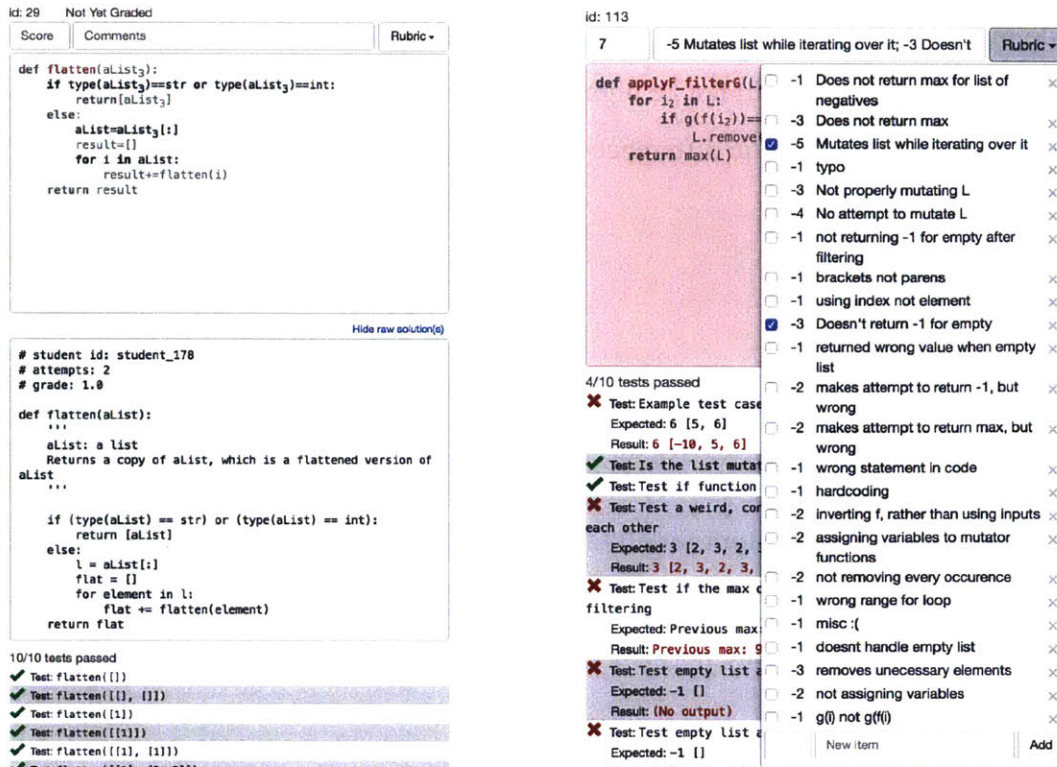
id: 29 Not Yet Graded

Score | Comments | Rubric ▾

```
def flatten(aList$_3$):
    if type(aList$_3$)==str or type(aList$_3$)==int:
        return[aList$_3$]
    else:
        aList=aList$_3$[:]
        result=[]
        for i in aList:
            result+=flatten(i)
    return result
```

Hide raw solution(s)

```
# student id: student_178
# attempts: 2
# grade: 1.0

def flatten(aList):
    '''
    aList: a list
    Returns a copy of aList, which is a flattened version of aList
    '''

    if (type(aList) == str) or (type(aList) == int):
        return [aList]
    else:
        l = aList[:]
        flat = []
        for element in l:
            flat += flatten(element)
    return flat
```

10/10 tests passed
✔ Test: flatten([])
✔ Test: flatten([[], []])
✔ Test: flatten([1])
✔ Test: flatten([[1]])
✔ Test: flatten([[1], [1]])

id: 113

7 | -5 Mutates list while iterating over it; -3 Doesn't | Rubric ▾

```
def applyF_filterG(L,
    for i$_2$ in L:
        if g(f(i$_2$))==
            L.remove
    return max(L)
```

4/10 tests passed
✘ Test: Example test case
Expected: 6 [5, 6]
Result: 6 [-10, 5, 6]
✔ Test: Is the list mutat
✔ Test: Test if function
✘ Test: Test a weird, co
each other
Expected: 3 [2, 3, 2,
Result: 3 [2, 3, 2, 3,
✘ Test: Test if the max
filtering
Expected: Previous max
Result: Previous max: 9
✘ Test: Test empty list
Expected: -1 []
Result: (No output)
✘ Test: Test empty list
Expected: -1 []

☐ -1 Does not return max for list of negatives ×
☐ -3 Does not return max ×
☑ -5 Mutates list while iterating over it ×
☐ -1 typo ×
☐ -3 Not properly mutating L ×
☐ -4 No attempt to mutate L ×
☐ -1 not returning -1 for empty after filtering ×
☐ -1 brackets not parens ×
☐ -1 using index not element ×
☑ -3 Doesn't return -1 for empty ×
☐ -1 returned wrong value when empty list ×
☐ -2 makes attempt to return -1, but wrong ×
☐ -2 makes attempt to return max, but wrong ×
☐ -1 wrong statement in code ×
☐ -1 hardcoding ×
☐ -2 inverting f, rather than using inputs ×
☐ -2 assigning variables to mutator functions ×
☐ -2 not removing every occurence ×
☐ -1 wrong range for loop ×
☐ -1 misc :( ×
☐ -1 doesnt handle empty list ×
☐ -3 removes unecessary elements ×
☐ -2 not assigning variables ×
☐ -1 g(i) not g(f(i)) ×
New item | Add